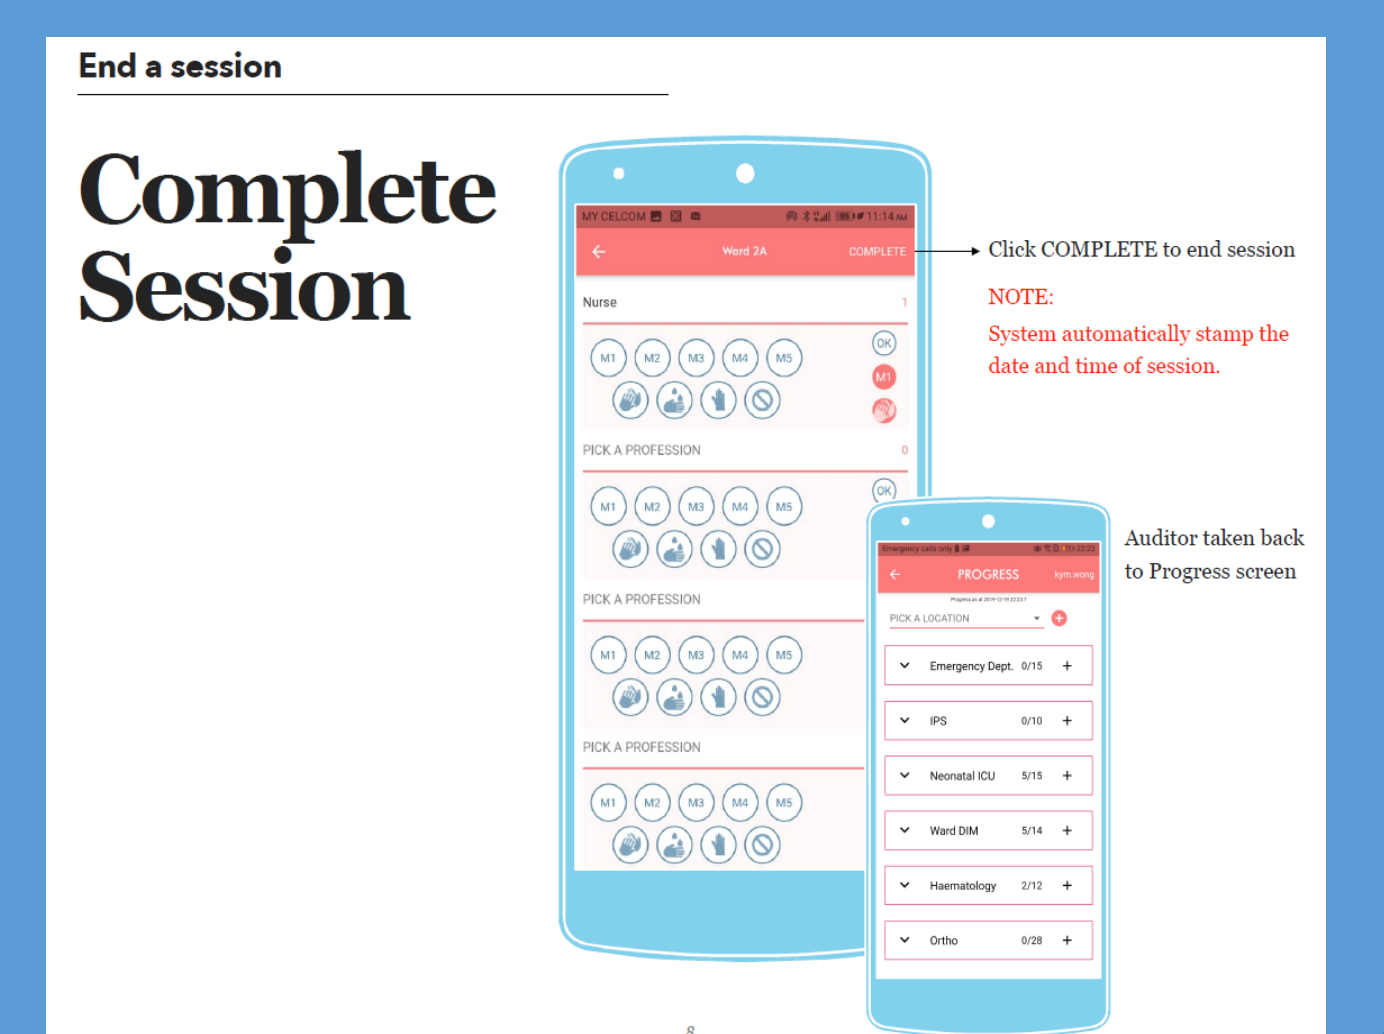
End a session

Complete Session

MY CELCOM 11:14 AM

Ward 2A COMPLETE

Nurse 1

M1 M2 M3 M4 M5 OK M1

PICK A PROFESSION 0

M1 M2 M3 M4 M5 OK

PICK A PROFESSION

M1 M2 M3 M4 M5

PICK A PROFESSION

M1 M2 M3 M4 M5

Click COMPLETE to end session

NOTE:

System automatically stamp the date and time of session.

Emergency calls only 22:23

PROGRESS kym.wong

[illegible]

PICK A LOCATION

| Emergency Dept. | 0/15 |
|---|---|
| IPS | 0/10 |
| Neonatal ICU | 5/15 |
| Ward DIM | 5/14 |
| Haematology | 2/12 |
| Ortho | 0/28 |

Auditor taken back to Progress screen

8